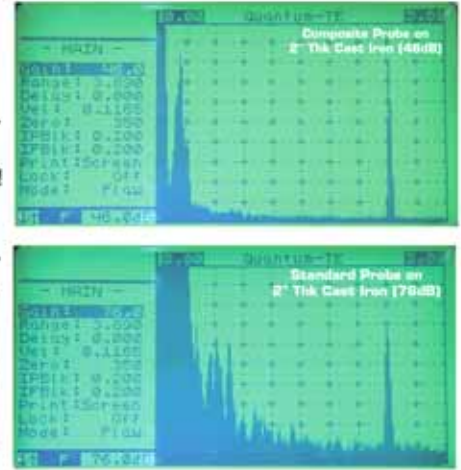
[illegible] Quantum-TE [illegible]

- MAIN -

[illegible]
Range: 3.000
Delay: 0.000
Vel: 0.1165
Zero: 350
IPBlk: 0.200
IPBlk: 0.200
Print:Screen
Lock: Off
Mode: Flaw

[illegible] 46.0dB

Composite Probe on 2" Thk Cast Iron (46dB)

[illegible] Quantum-TE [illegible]

- MAIN -

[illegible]
Range: 3.000
Delay: 0.000
Vel: 0.1165
Zero: 350
IPBlk: 0.200
IPBlk: 0.200
Print:Screen
Lock: Off
Mode: Flaw

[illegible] 76.0dB

Standard Probe on 2" Thk Cast Iron (76dB)